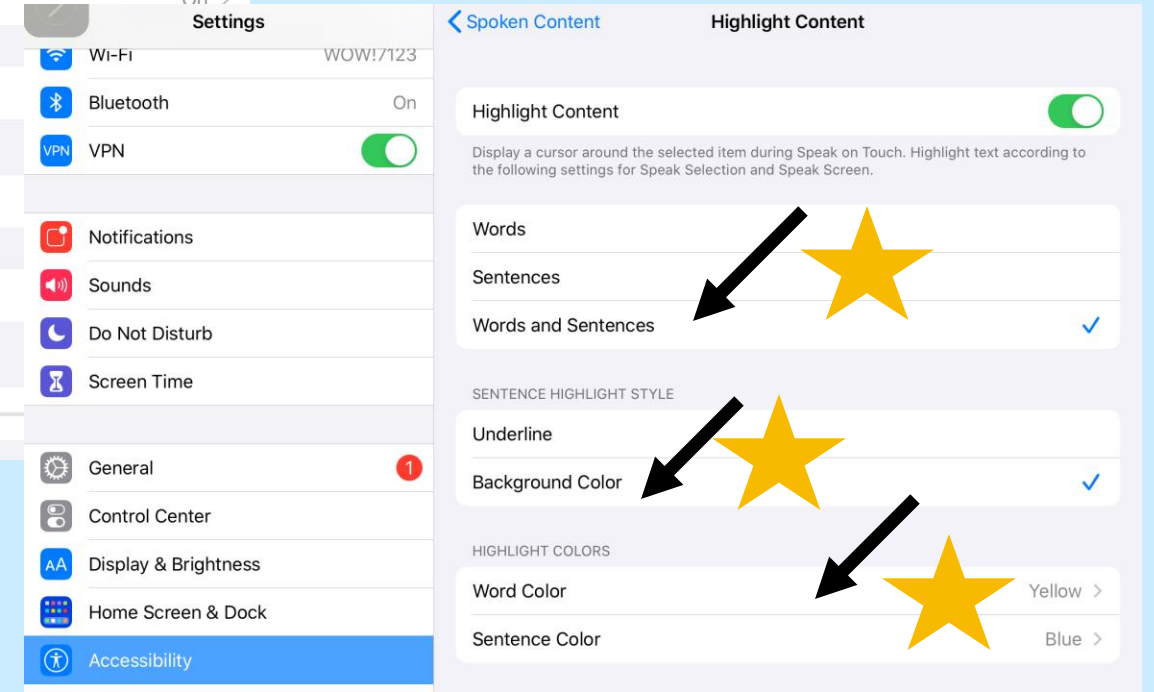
Settings

Wi-Fi WOW!7123

Bluetooth On

VPN

Notifications

Sounds

Do Not Disturb

Screen Time

General 1

Control Center

AA Display & Brightness

Home Screen & Dock

Accessibility

Spoken Content

Highlight Content

Highlight Content

Display a cursor around the selected item during Speak on Touch. Highlight text according to the following settings for Speak Selection and Speak Screen.

Words

Sentences

Words and Sentences

SENTENCE HIGHLIGHT STYLE

Underline

Background Color

HIGHLIGHT COLORS

Word Color Yellow

Sentence Color Blue